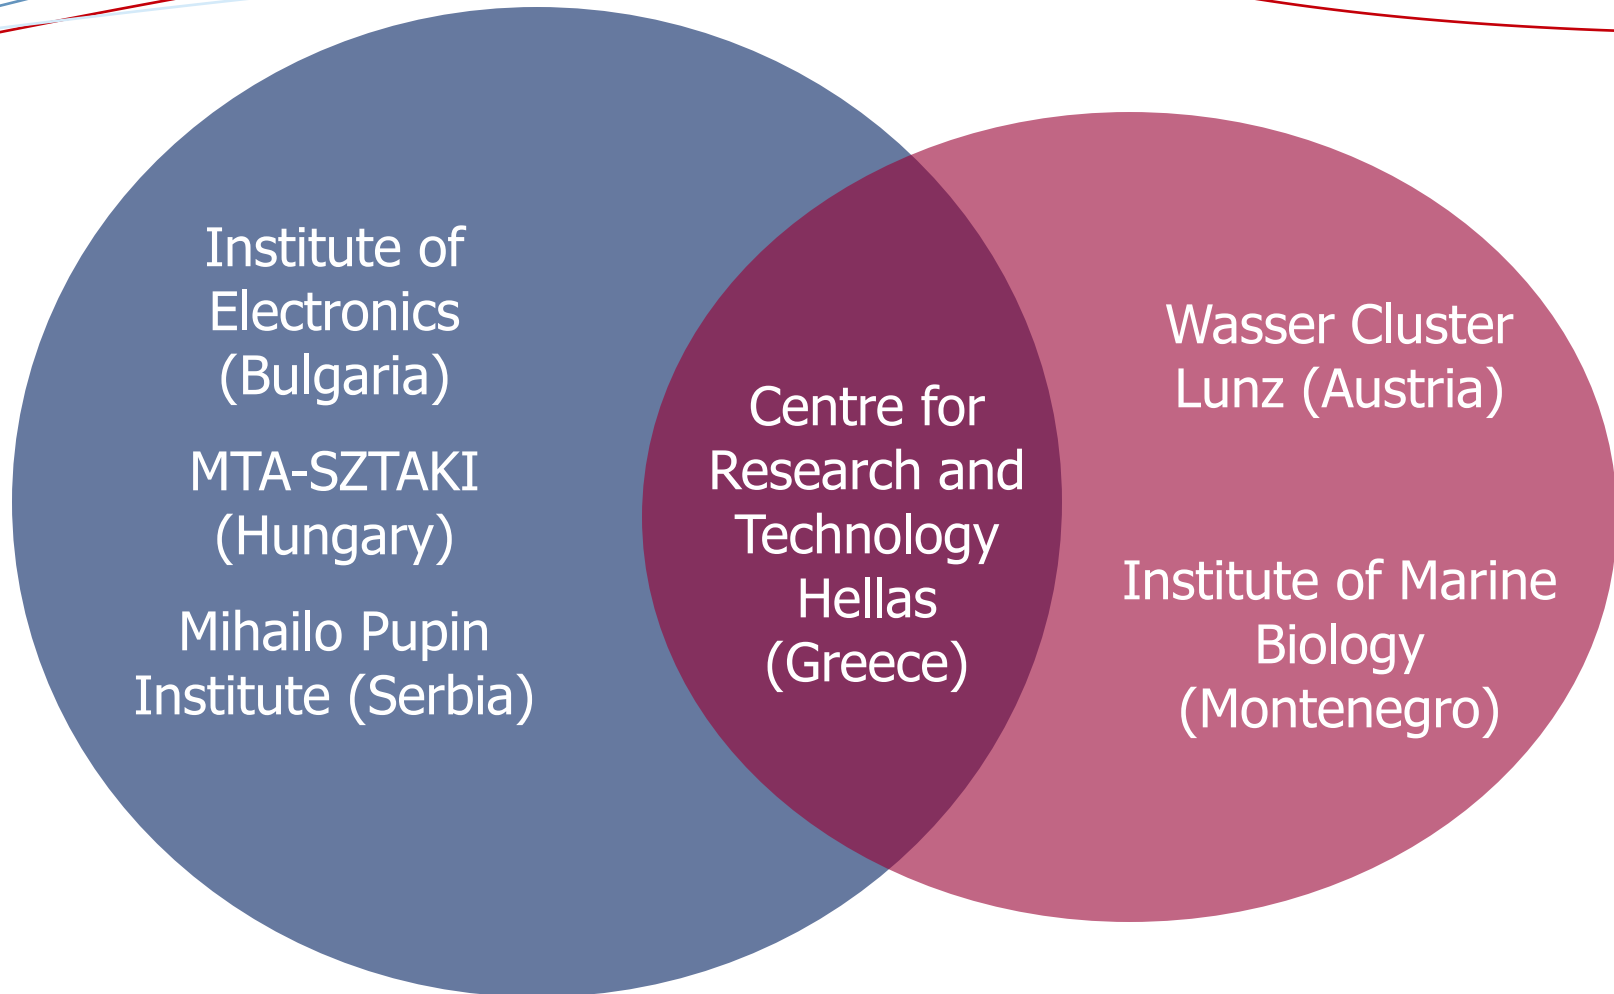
Institute of Electronics (Bulgaria)

MTA-SZTAKI (Hungary)

Mihailo Pupin Institute (Serbia)

Centre for Research and Technology Hellas (Greece)

Wasser Cluster Lunz (Austria)

Institute of Marine Biology (Montenegro)